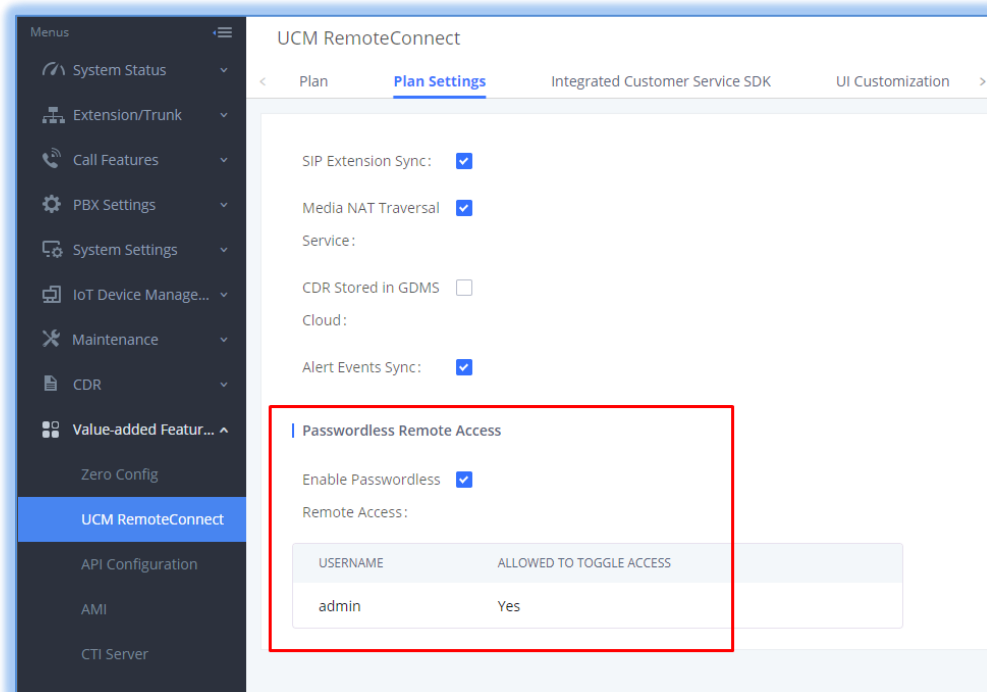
Menus

System Status

Extension/Trunk

Call Features

PBX Settings

System Settings

IoT Device Manage...

Maintenance

CDR

Value-added Featur...

Zero Config

UCM RemoteConnect

API Configuration

AMI

CTI Server

UCM RemoteConnect

Plan | Plan Settings | Integrated Customer Service SDK | UI Customization

SIP Extension Sync:

Media NAT Traversal Service:

CDR Stored in GDMS Cloud:

Alert Events Sync:

Passwordless Remote Access

Enable Passwordless Remote Access:

| USERNAME | ALLOWED TO TOGGLE ACCESS |
|---|---|
| admin | Yes |